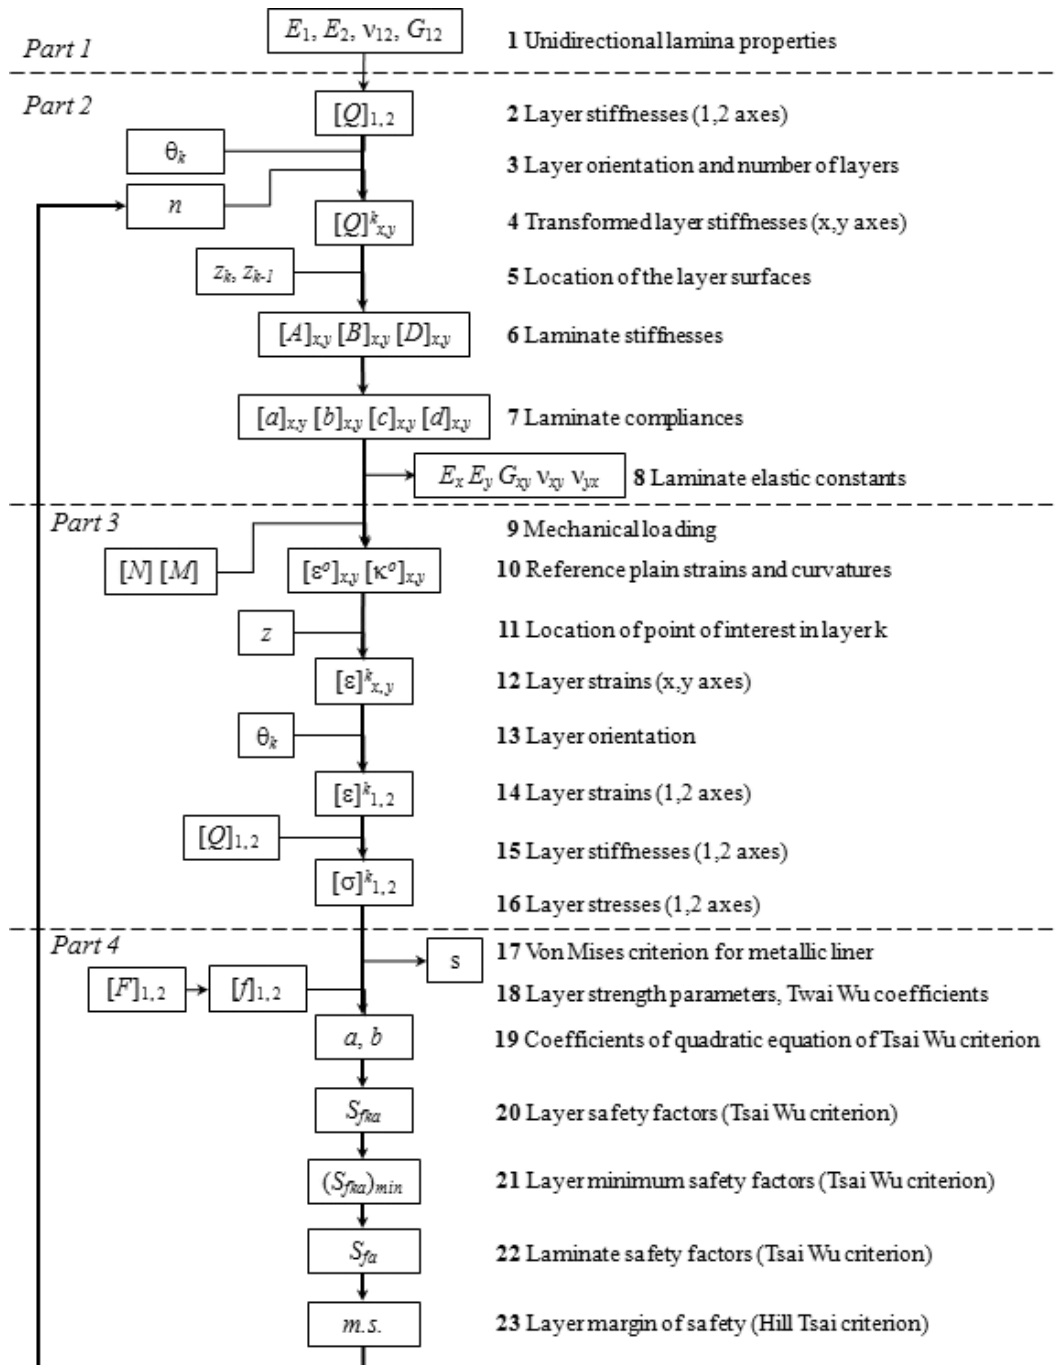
Part 1

$E_1, E_2, \nu_{12}, G_{12}$

**1** Unidirectional lamina properties

Part 2

$[Q]_{1,2}$

**2** Layer stiffnesses (1,2 axes)

$\theta_k$

**3** Layer orientation and number of layers

$n$

$[Q]^k_{x,y}$

**4** Transformed layer stiffnesses (x,y axes)

$z_k, z_{k-1}$

**5** Location of the layer surfaces

$[A]_{x,y}\ [B]_{x,y}\ [D]_{x,y}$

**6** Laminate stiffnesses

$[a]_{x,y}\ [b]_{x,y}\ [c]_{x,y}\ [d]_{x,y}$

**7** Laminate compliances

$E_x\ E_y\ G_{xy}\ \nu_{xy}\ \nu_{yx}$

**8** Laminate elastic constants

Part 3

**9** Mechanical loading

$[N]\ [M]$

$[\varepsilon^o]_{x,y}\ [\kappa^o]_{x,y}$

**10** Reference plain strains and curvatures

$z$

**11** Location of point of interest in layer k

$[\varepsilon]^k_{x,y}$

**12** Layer strains (x,y axes)

$\theta_k$

**13** Layer orientation

$[\varepsilon]^k_{1,2}$

**14** Layer strains (1,2 axes)

$[Q]_{1,2}$

**15** Layer stiffnesses (1,2 axes)

$[\sigma]^k_{1,2}$

**16** Layer stresses (1,2 axes)

Part 4

s

**17** Von Mises criterion for metallic liner

$[F]_{1,2}$

$[f]_{1,2}$

**18** Layer strength parameters, Twai Wu coefficients

$a, b$

**19** Coefficients of quadratic equation of Tsai Wu criterion

$S_{fka}$

**20** Layer safety factors (Tsai Wu criterion)

$(S_{fka})_{min}$

**21** Layer minimum safety factors (Tsai Wu criterion)

$S_{fa}$

**22** Laminate safety factors (Tsai Wu criterion)

$m.s.$

**23** Layer margin of safety (Hill Tsai criterion)